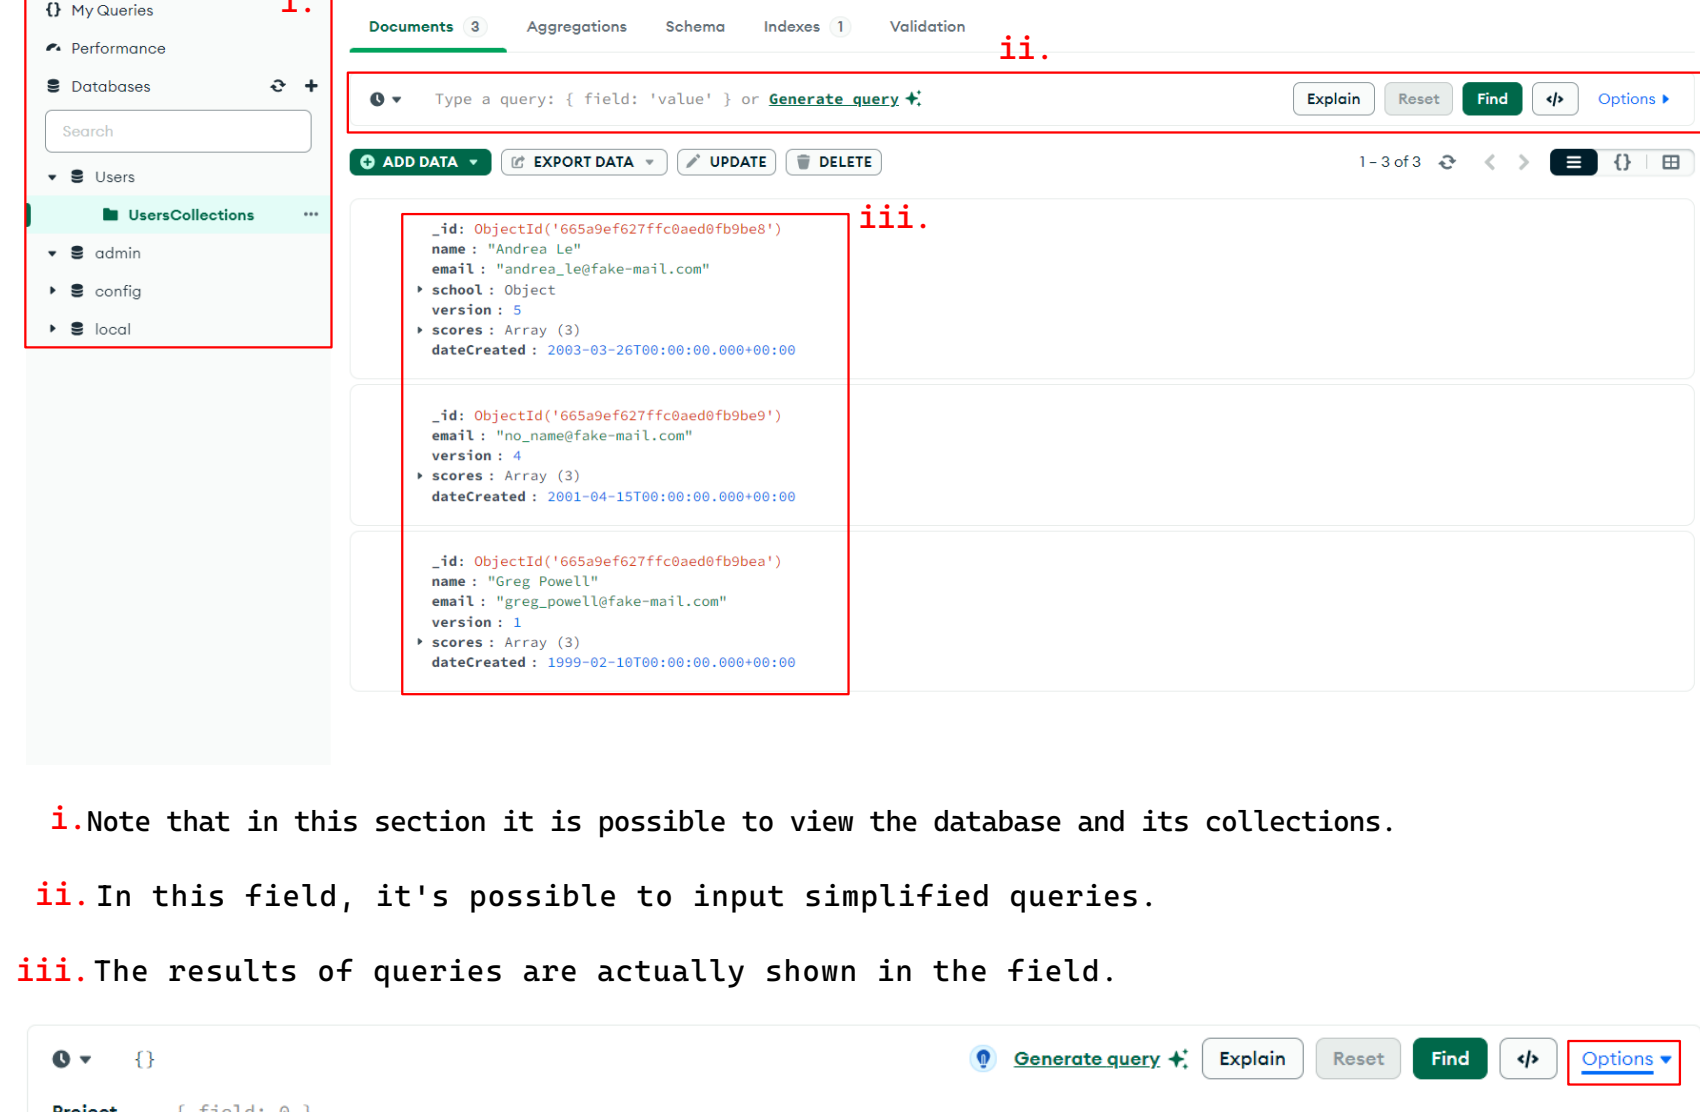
{} My Queries
i.
Performance
Databases
Search
Users
UsersCollections
admin
config
local

Documents 3
Aggregations
Schema
Indexes 1
Validation
ii.
Type a query: { field: 'value' } or Generate query
Explain
Reset
Find
</>
Options

ADD DATA
EXPORT DATA
UPDATE
DELETE
1 – 3 of 3
{}

iii.

_id: ObjectId('665a9ef627ffc0aed0fb9be8')
name : "Andrea Le"
email : "andrea_le@fake-mail.com"
school : Object
version : 5
scores : Array (3)
dateCreated : 2003-03-26T00:00:00.000+00:00

_id: ObjectId('665a9ef627ffc0aed0fb9be9')
email : "no_name@fake-mail.com"
version : 4
scores : Array (3)
dateCreated : 2001-04-15T00:00:00.000+00:00

_id: ObjectId('665a9ef627ffc0aed0fb9bea')
name : "Greg Powell"
email : "greg_powell@fake-mail.com"
version : 1
scores : Array (3)
dateCreated : 1999-02-10T00:00:00.000+00:00

i.Note that in this section it is possible to view the database and its collections.

ii. In this field, it's possible to input simplified queries.

iii.The results of queries are actually shown in the field.

{}
Generate query
Explain
Reset
Find
</>
Options
Project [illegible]